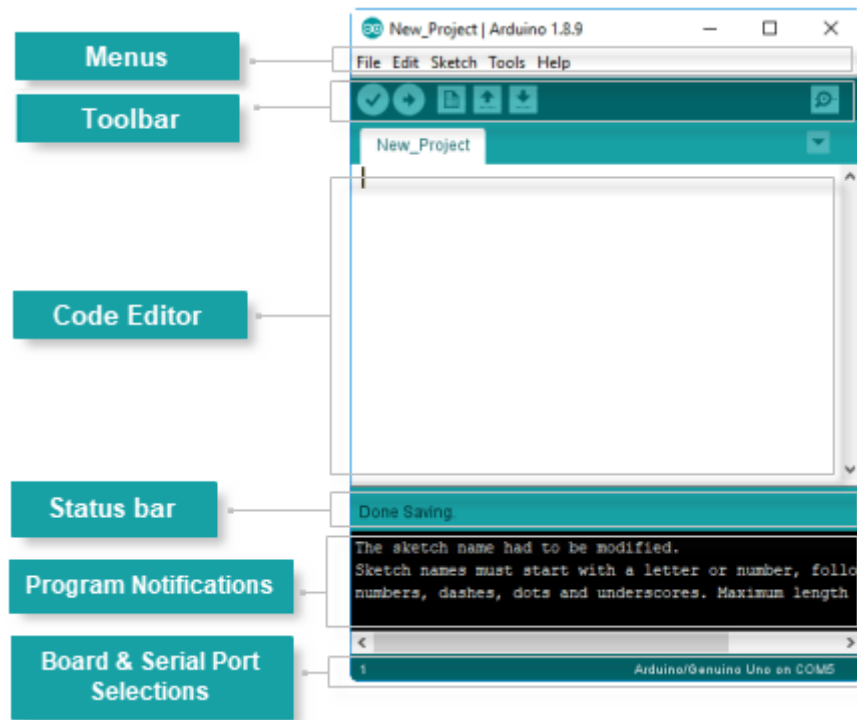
Menus

Toolbar

Code Editor

Status bar

Program Notifications

Board & Serial Port Selections

New_Project | Arduino 1.8.9

File Edit Sketch Tools Help

New_Project

Done Saving.

The sketch name had to be modified.
Sketch names must start with a letter or number, follo
numbers, dashes, dots and underscores. Maximum length

1

Arduino/Genuino Uno on COM5